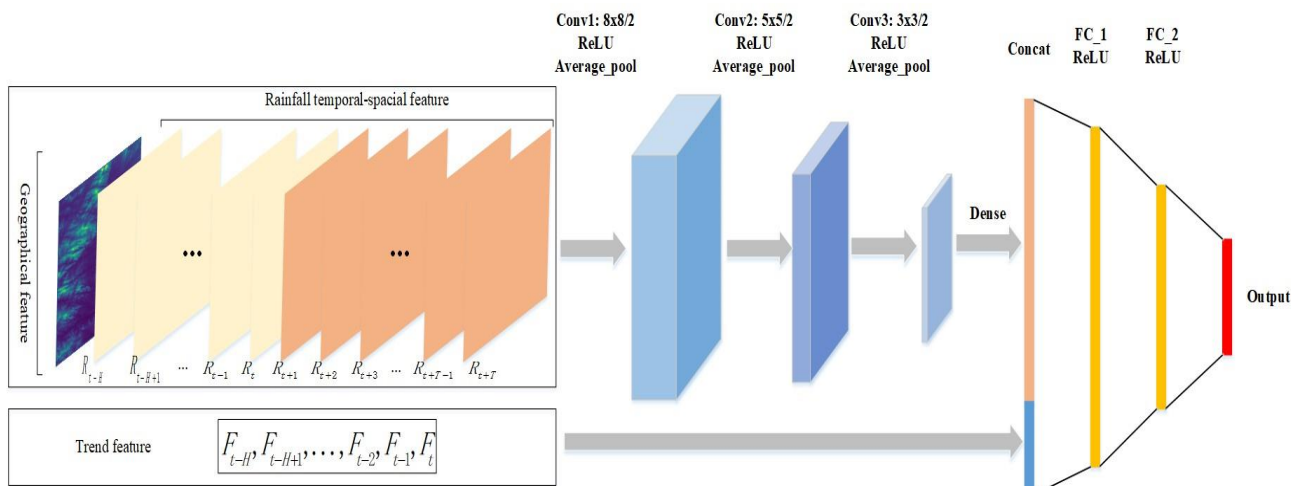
Conv1: 8x8/2
ReLU
Average_pool

Conv2: 5x5/2
ReLU
Average_pool

Conv3: 3x3/2
ReLU
Average_pool

Concat

FC_1
ReLU

FC_2
ReLU

Rainfall temporal-spacial feature

Geographical feature

•••

•••

$R_{t-H}$ $R_{t-H+1}$ ... $R_{t-1}$ $R_t$ $R_{t+1}$ $R_{t+2}$ $R_{t+3}$ ... $R_{t+T-1}$ $R_{t+T}$

Dense

Output

Trend feature

$F_{t-H}, F_{t-H+1}, \ldots, F_{t-2}, F_{t-1}, F_t$